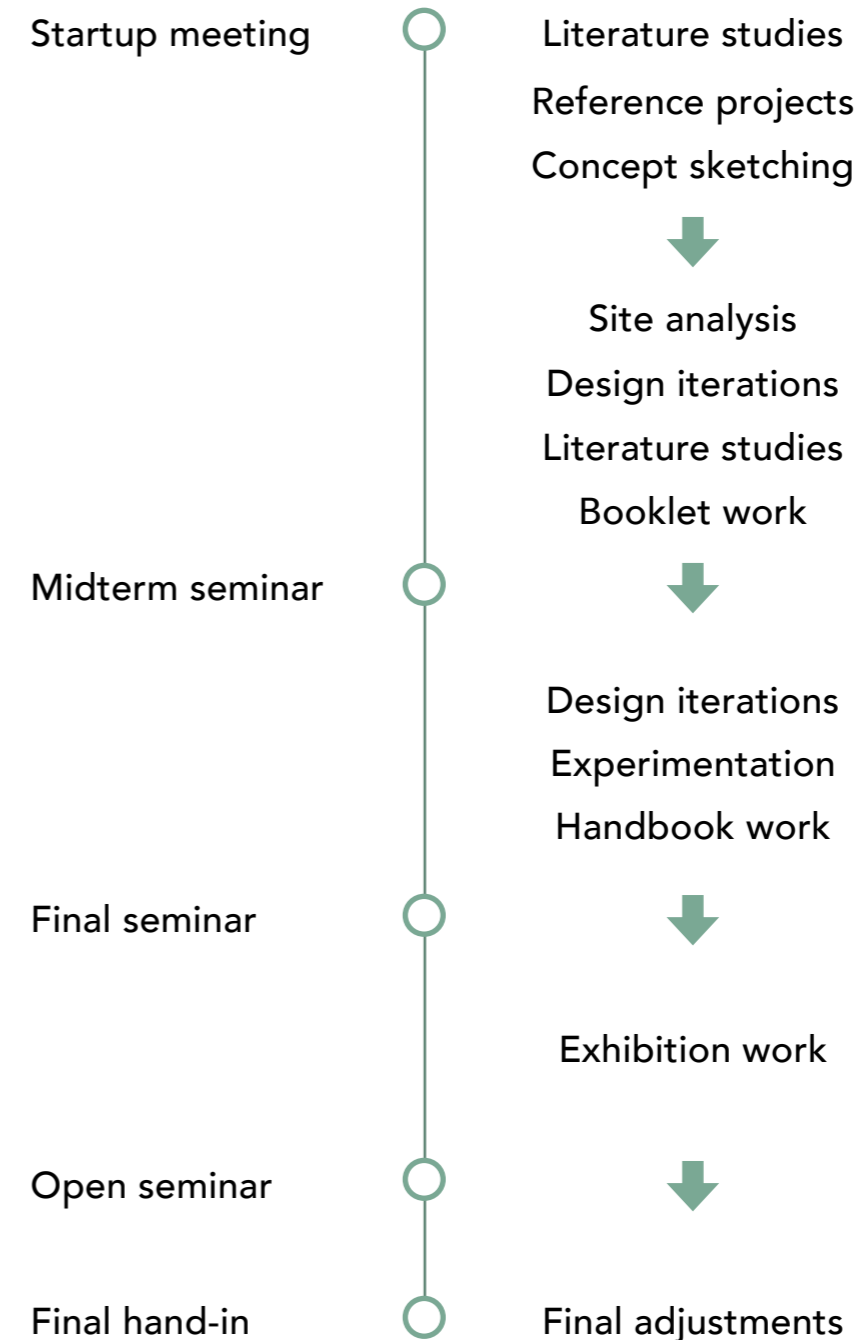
Startup meeting

Literature studies
Reference projects
Concept sketching

Site analysis
Design iterations
Literature studies
Booklet work

Midterm seminar

Design iterations
Experimentation
Handbook work

Final seminar

Exhibition work

Open seminar

Final hand-in

Final adjustments